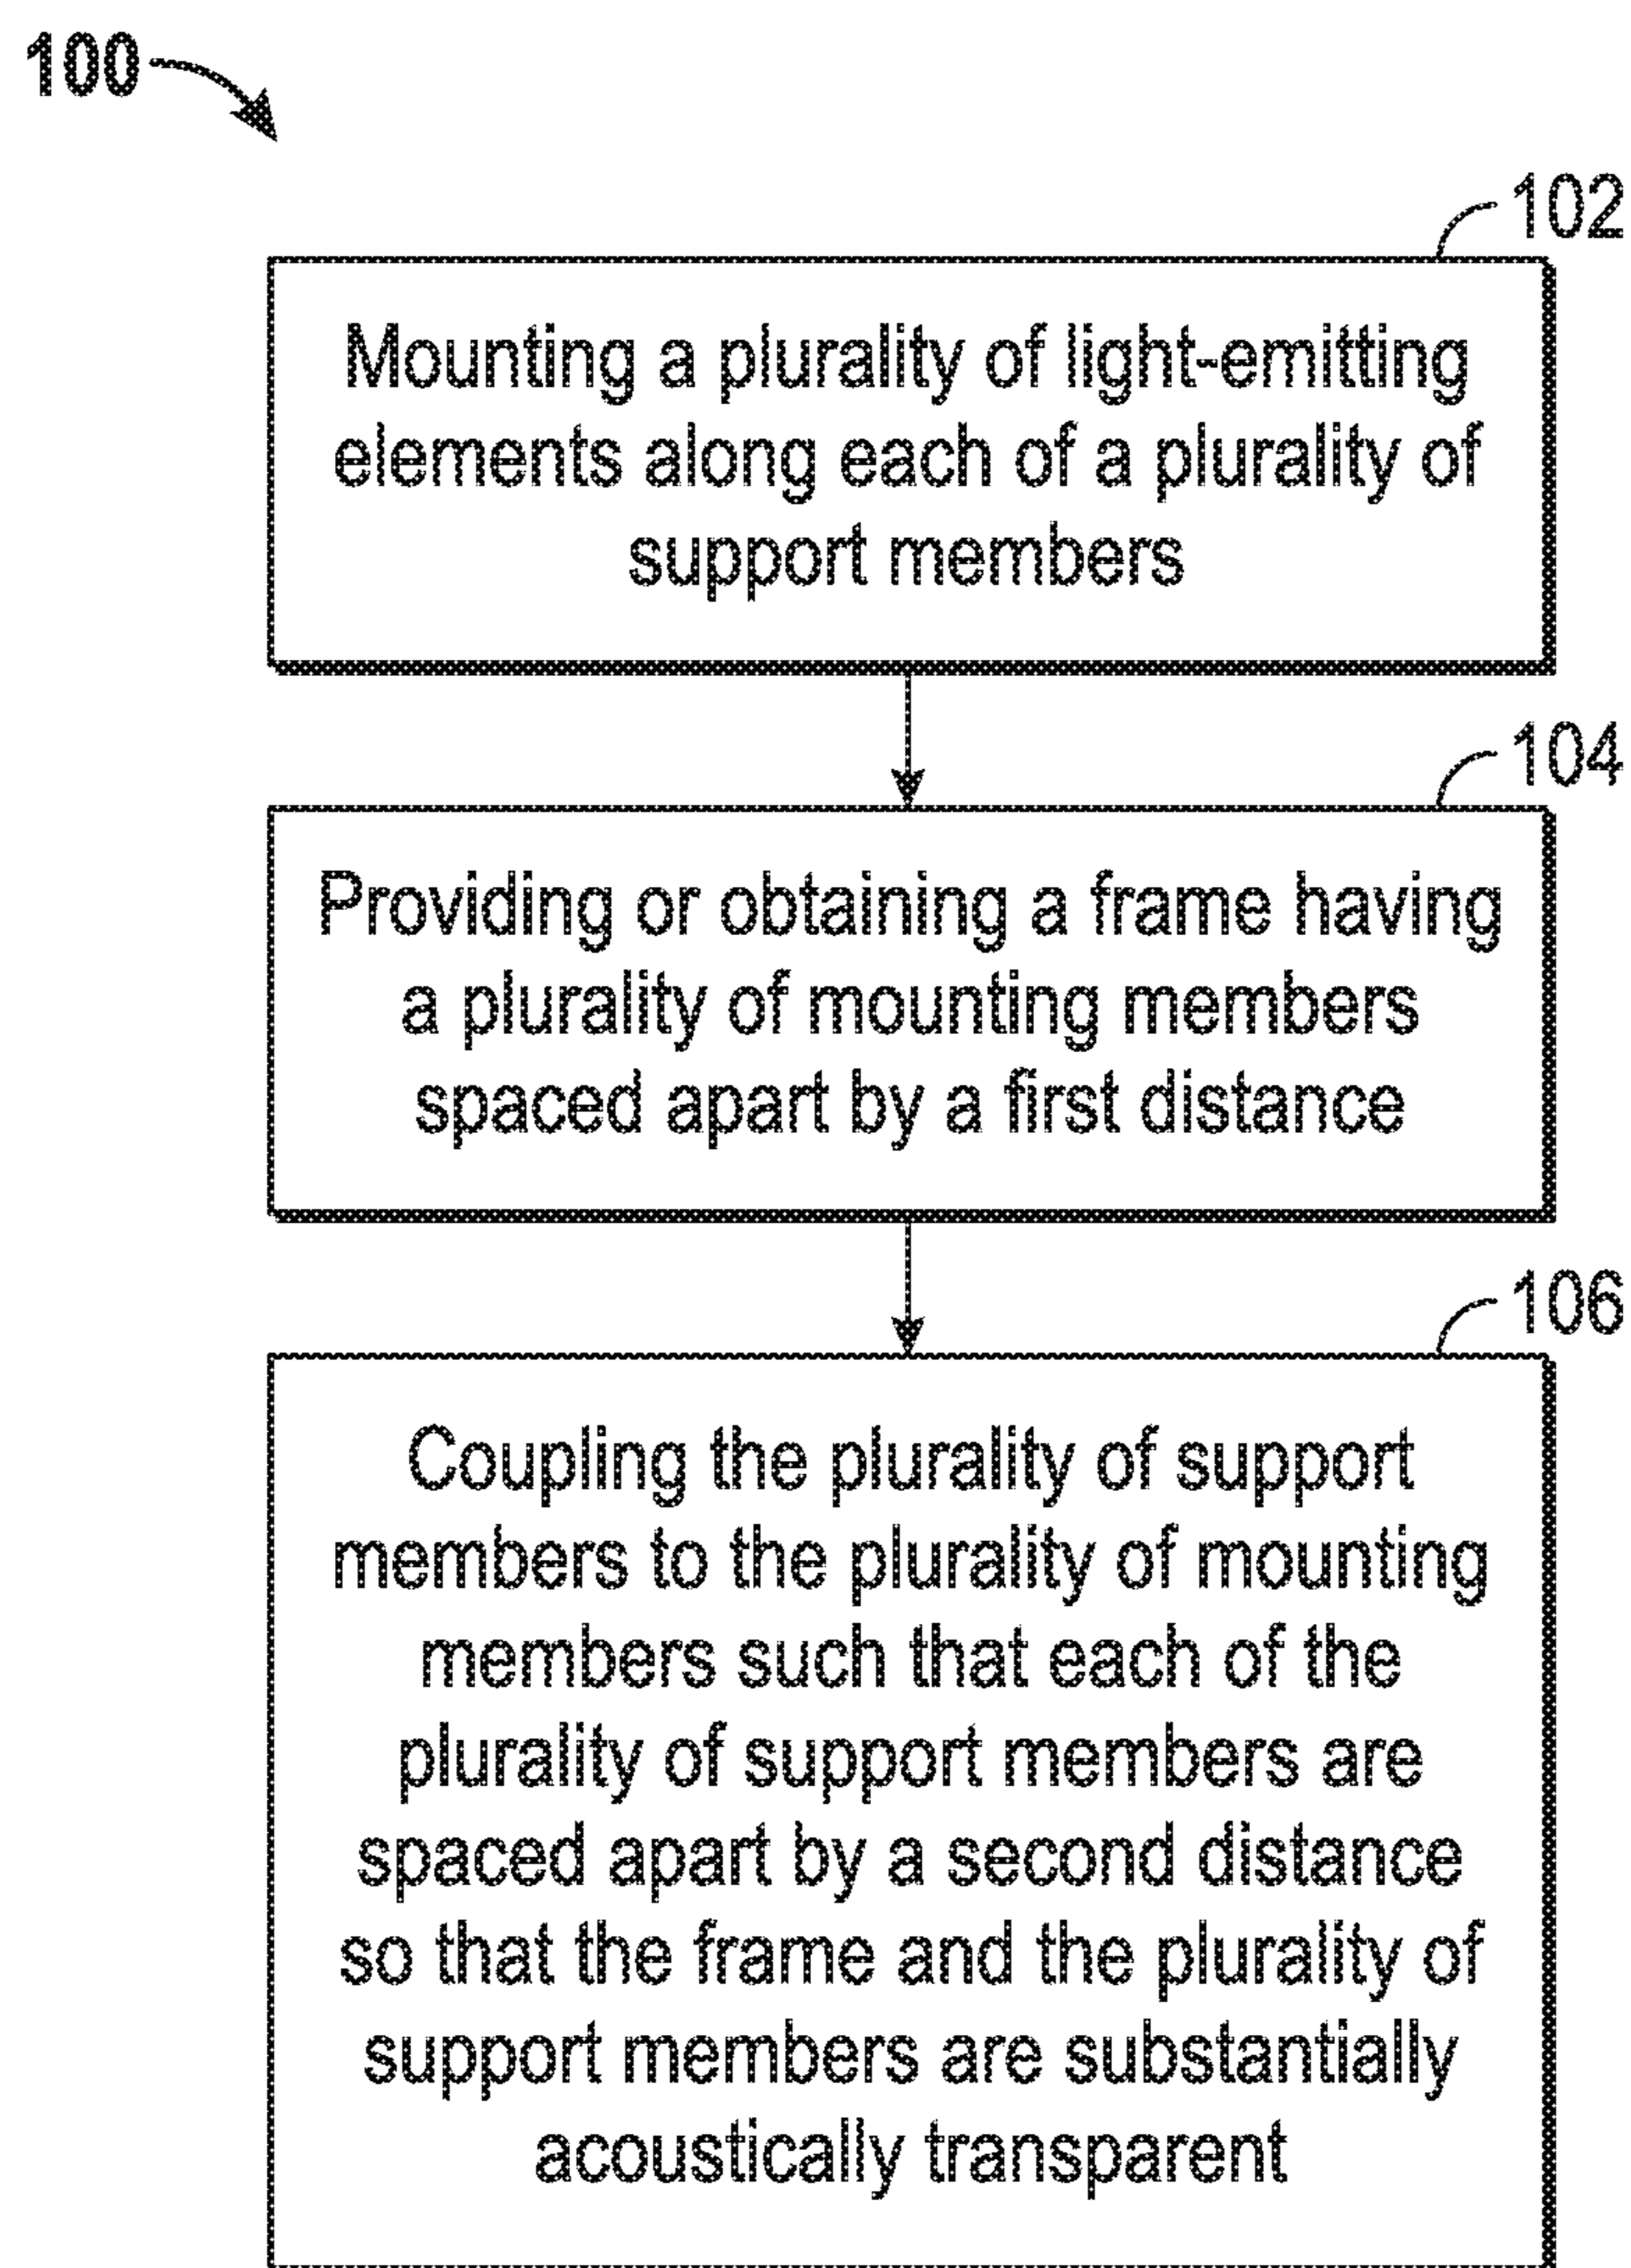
100

102

Mounting a plurality of light-emitting elements along each of a plurality of support members

104

Providing or obtaining a frame having a plurality of mounting members spaced apart by a first distance

106

Coupling the plurality of support members to the plurality of mounting members such that each of the plurality of support members are spaced apart by a second distance so that the frame and the plurality of support members are substantially acoustically transparent